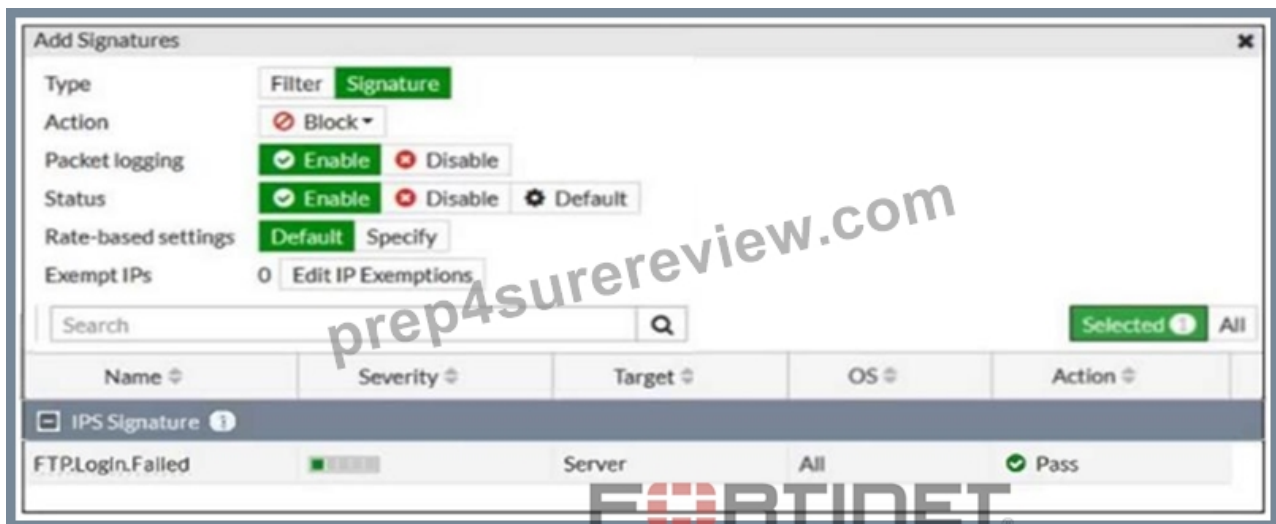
Add Signatures

Type Filter Signature
Action Block
Packet logging Enable Disable
Status Enable Disable Default
Rate-based settings Default Specify
Exempt IPs 0 Edit IP Exemptions

prep4surereview.com

Search

Selected 1 All

| Name | Severity | Target | OS | Action |
|---|---|---|---|---|
| IPS Signature 1 | | | | |
| FTP.Login.Failed | | Server | All | Pass |

FORTINET